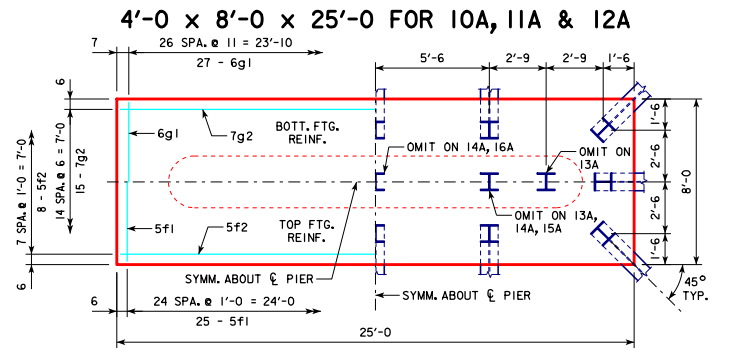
4'-0 x 8'-0 x 25'-0 FOR 10A, 11A & 12A

7
26 SPA. @ 11 = 23'-10
27 - 6g1

5'-6
2'-9
2'-9
1'-6

6
6g1
7g2
BOTT. FTG. REINF.

OMIT ON 14A, 16A
OMIT ON 13A

1'-6
2'-6
8'-0
2'-6
1'-6

7 SPA. @ 1'-0 = 7'-0
8 - 5f2
14 SPA. @ 6 = 7'-0
15 - 7g2

OMIT ON 13A, 14A, 15A

5f1
5f2
TOP FTG. REINF.

SYMM. ABOUT ℄ PIER

6
45° TYP.

6
24 SPA. @ 1'-0 = 24'-0
SYMM. ABOUT ℄ PIER
25 - 5f1

25'-0